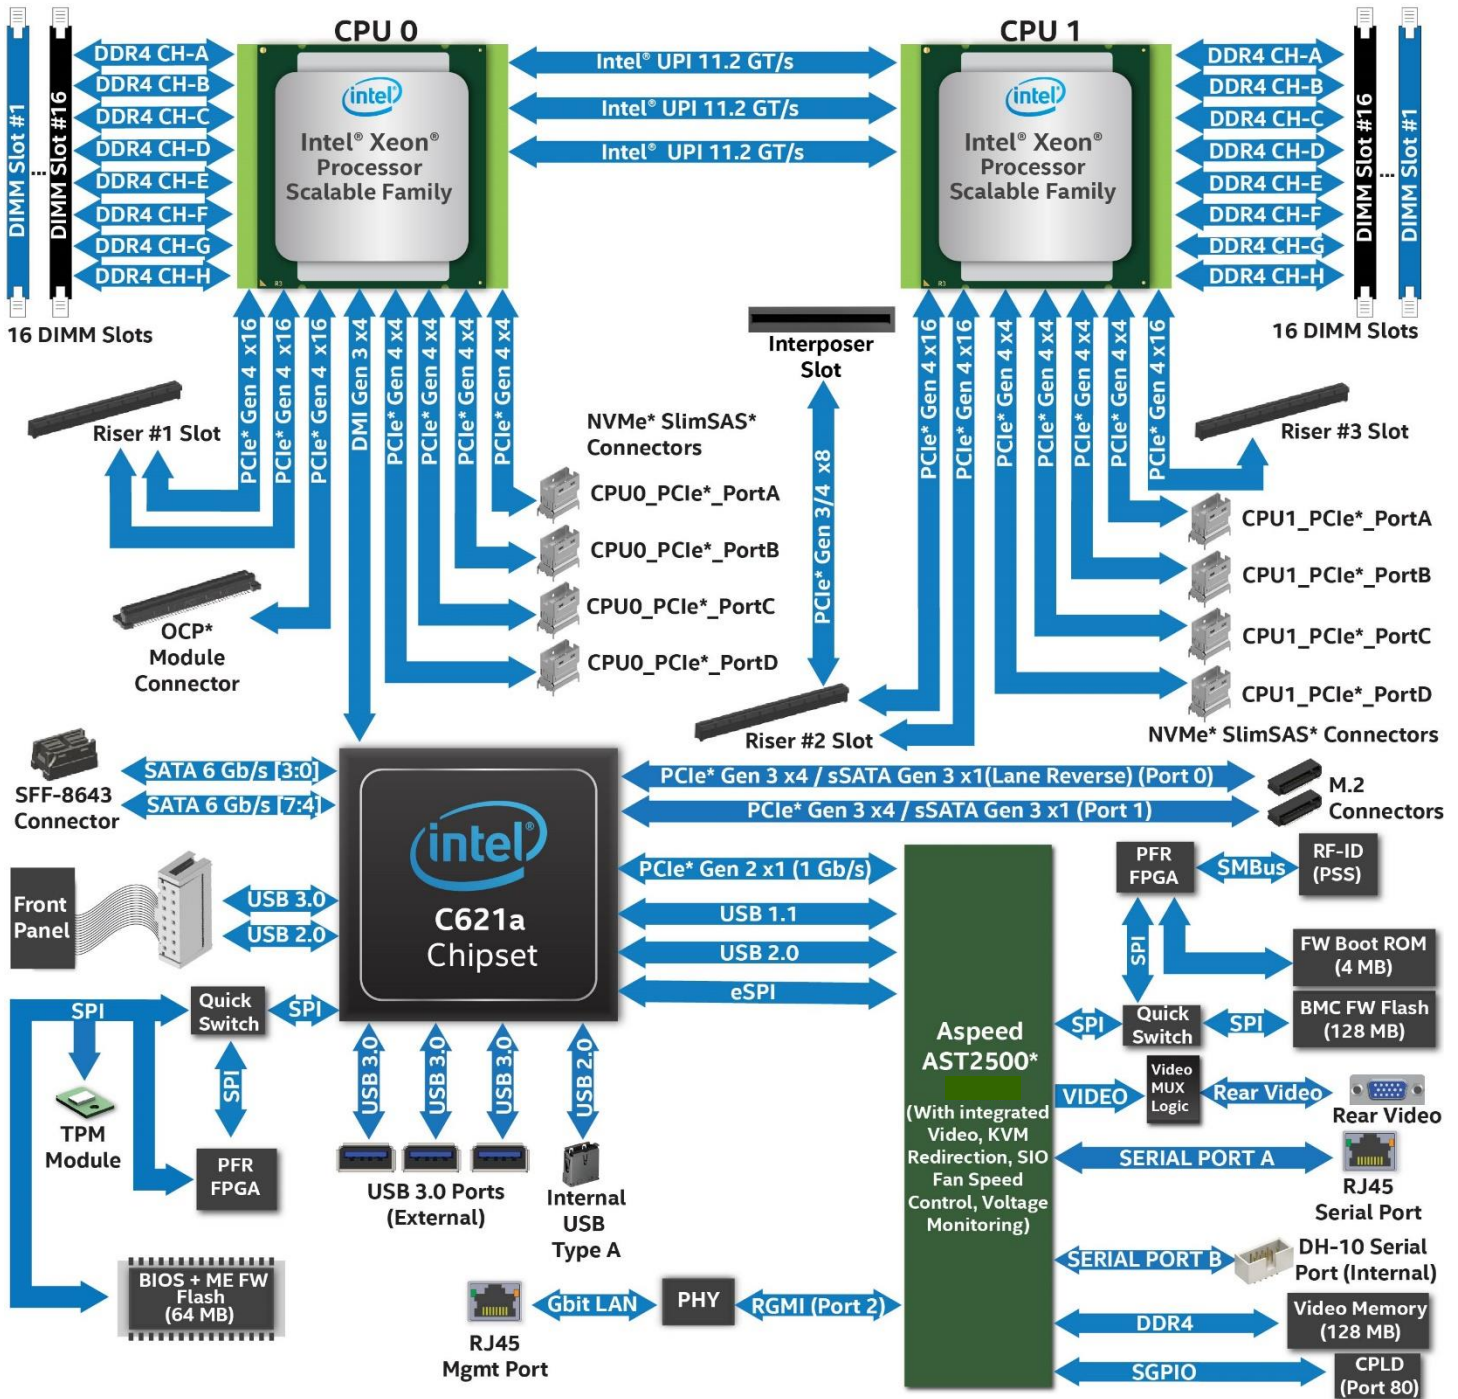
DIMM Slot #1 ... DIMM Slot #16

CPU 0

intel

Intel® Xeon® Processor Scalable Family

DDR4 CH-A
DDR4 CH-B
DDR4 CH-C
DDR4 CH-D
DDR4 CH-E
DDR4 CH-F
DDR4 CH-G
DDR4 CH-H

16 DIMM Slots

Intel® UPI 11.2 GT/s
Intel® UPI 11.2 GT/s
Intel® UPI 11.2 GT/s

CPU 1

intel

Intel® Xeon® Processor Scalable Family

DDR4 CH-A
DDR4 CH-B
DDR4 CH-C
DDR4 CH-D
DDR4 CH-E
DDR4 CH-F
DDR4 CH-G
DDR4 CH-H

DIMM Slot #16 ... DIMM Slot #1

16 DIMM Slots

PCIe* Gen 4 x16
PCIe* Gen 4 x16
PCIe* Gen 4 x16
DMI Gen 3 x4
PCIe* Gen 4 x4
PCIe* Gen 4 x4
PCIe* Gen 4 x4
PCIe* Gen 4 x4

Riser #1 Slot

NVMe* SlimSAS* Connectors

CPU0_PCIe*_PortA
CPU0_PCIe*_PortB
CPU0_PCIe*_PortC
CPU0_PCIe*_PortD

OCP* Module Connector

Interposer Slot

PCIe* Gen 3/4 x8

Riser #2 Slot

PCIe* Gen 4 x16
PCIe* Gen 4 x16
PCIe* Gen 4 x4
PCIe* Gen 4 x4
PCIe* Gen 4 x4
PCIe* Gen 4 x4
PCIe* Gen 4 x16

Riser #3 Slot

CPU1_PCIe*_PortA
CPU1_PCIe*_PortB
CPU1_PCIe*_PortC
CPU1_PCIe*_PortD

NVMe* SlimSAS* Connectors

SFF-8643 Connector

SATA 6 Gb/s [3:0]
SATA 6 Gb/s [7:4]

intel

C621a Chipset

PCIe* Gen 3 x4 / sSATA Gen 3 x1(Lane Reverse) (Port 0)
PCIe* Gen 3 x4 / sSATA Gen 3 x1 (Port 1)

M.2 Connectors

Front Panel

USB 3.0
USB 2.0

PCIe* Gen 2 x1 (1 Gb/s)
USB 1.1
USB 2.0
eSPI

PFR FPGA

SMBus

RF-ID (PSS)

SPI

FW Boot ROM (4 MB)

BMC FW Flash (128 MB)

SPI

Quick Switch

SPI

Aspeed AST2500*

(With integrated Video, KVM Redirection, SIO Fan Speed Control, Voltage Monitoring)

SPI

Quick Switch

SPI

SPI

TPM Module

PFR FPGA

USB 3.0
USB 3.0
USB 3.0
USB 2.0

USB 3.0 Ports (External)

Internal USB Type A

VIDEO

Video MUX Logic

Rear Video

Rear Video

SERIAL PORT A

RJ45 Serial Port

SERIAL PORT B

DH-10 Serial Port (Internal)

BIOS + ME FW Flash (64 MB)

Gbit LAN

PHY

RGMI (Port 2)

RJ45 Mgmt Port

DDR4

Video Memory (128 MB)

SGPIO

CPLD (Port 80)